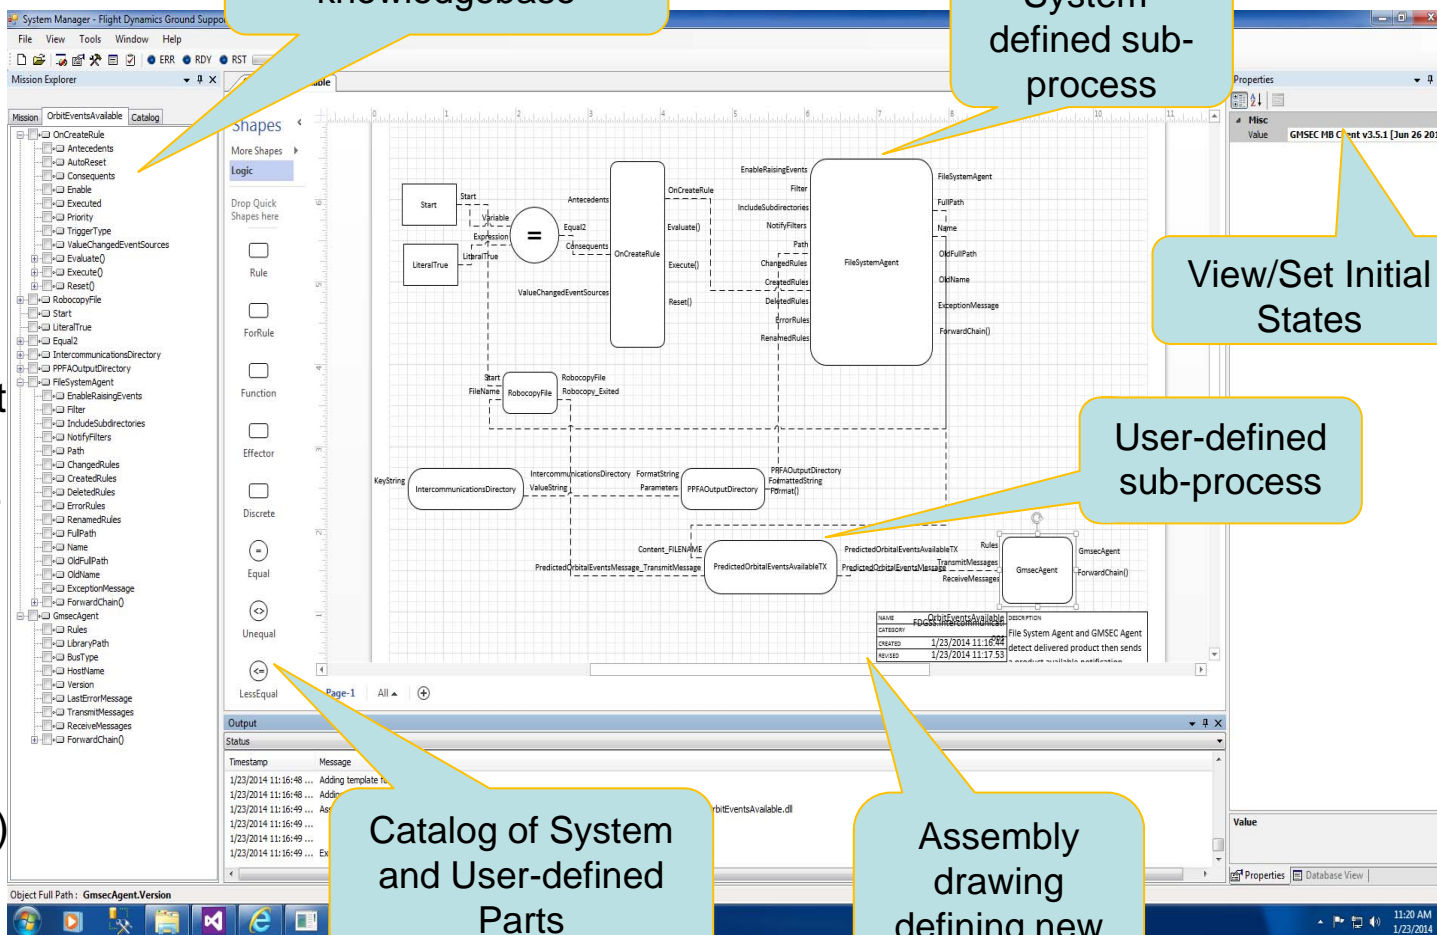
System Manager - Flight Dynamics Ground Suppo

knowledgebase

System defined sub-process

File View Tools Window Help

ERR RDY RST

Mission Explorer

Mission OrbitEventsAvailable Catalog

OnCreateRule
Antecedents
AutoReset
Consequents
Enable
Executed
Priority
TriggerType
ValueChangedEventSources
Evaluate()
Execute()
Reset()
RobocopyFile
Start
LiteralTrue
Equal2
IntercommunicationsDirectory
PPFAOutputDirectory
FileSystemAgent
EnableRaisingEvents
Filter
IncludeSubdirectories
NotifyFilters
Path
ChangedRules
CreatedRules
DeletedRules
ErrorRules
RenamedRules
FullPath
Name
OldFullPath
OldName
ExceptionMessage
ForwardChain()
GmsecAgent
Rules
LibraryPath
BusType
HostName
Version
LastErrorMessage
TransmitMessages
ReceiveMessages
ForwardChain()

Shapes
More Shapes
Logic
Drop Quick Shapes here
Rule
ForRule
Function
Effector
Discrete
Equal
Unequal
LessEqual

Start
LiteralTrue
Variable
Expression
LiteralTrue
Antecedents
Equal2
Consequents
ValueChangedEventSources
OnCreateRule
OnCreateRule
Evaluate()
Execute()
Reset()
EnableRaisingEvents
Filter
IncludeSubdirectories
NotifyFilters
Path
ChangedRules
CreatedRules
DeletedRules
ErrorRules
RenamedRules
FileSystemAgent
FileSystemAgent
FullPath
Name
OldFullPath
OldName
ExceptionMessage
ForwardChain()
Start
FileName
RobocopyFile
RobocopyFile
Robocopy_Exited
KeyString
IntercommunicationsDirectory
IntercommunicationsDirectory
ValueString
FormatString
Parameters
PPFAOutputDirectory
PPFAOutputDirectory
FormattedString
Format()
Content_FILENAME
PredictedOrbitalEventsMessage_TransmitMessage
PredictedOrbitalEventsAvailableTX
PredictedOrbitalEventsAvailableTX
PredictedOrbitalEventsMessage
Rules
TransmitMessages
ReceiveMessages
GmsecAgent
GmsecAgent
ForwardChain()

NAME OrbitEventsAvailable
CATEGORY FDGSS.Intercommunicat
CREATED 1/23/2014 11:16:44
REVISED 1/23/2014 11:17:53
DESCRIPTION
File System Agent and GMSEC Agent detect delivered product then sends

Page-1 All

Properties
Misc
Value GMSEC MB Client v3.5.1 [Jun 26 201

View/Set Initial States

User-defined sub-process

Output
Status
Timestamp Message
1/23/2014 11:16:48 ... Adding template t
1/23/2014 11:16:48 ... Addin
1/23/2014 11:16:49 ... As
1/23/2014 11:16:49 ...
1/23/2014 11:16:49 ...
1/23/2014 11:16:49 ... Ex
rbitEventsAvailable.dll

Value

Properties Database View

Object Full Path : GmsecAgent.Version

Catalog of System and User-defined Parts

Assembly drawing defining new

11:20 AM 1/23/2014